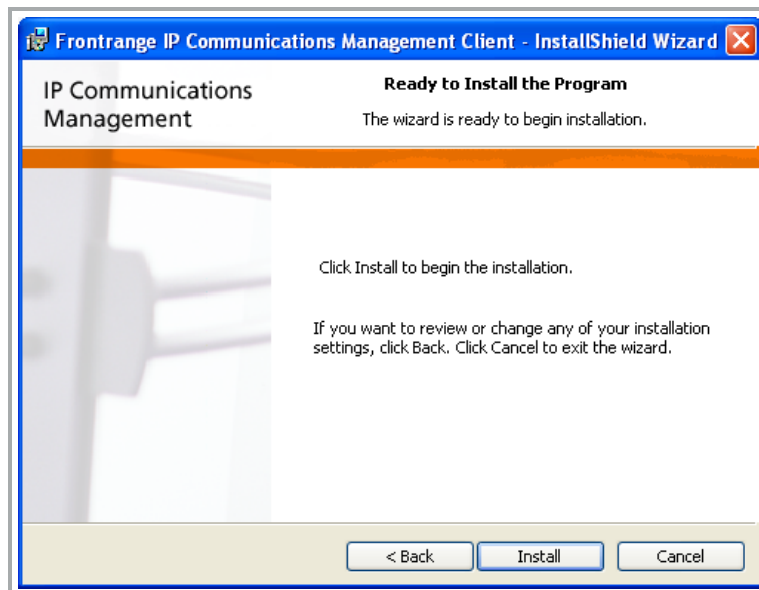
Frontrange IP Communications Management Client - InstallShield Wizard

IP Communications Management

Ready to Install the Program

The wizard is ready to begin installation.

Click Install to begin the installation.

If you want to review or change any of your installation settings, click Back. Click Cancel to exit the wizard.

< Back

Install

Cancel